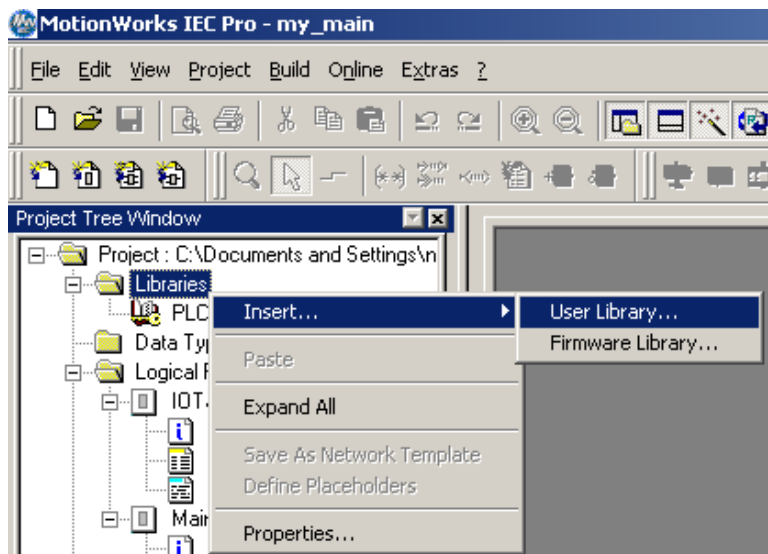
MotionWorks IEC Pro - my_main

File Edit View Project Build Online Extras ?

Project Tree Window

Project : C:\Documents and Settings\n

Libraries

PLC

Data Ty

Logical F

IOT

Mai

Insert...

Paste

Expand All

Save As Network Template

Define Placeholders

Properties...

User Library...

Firmware Library...